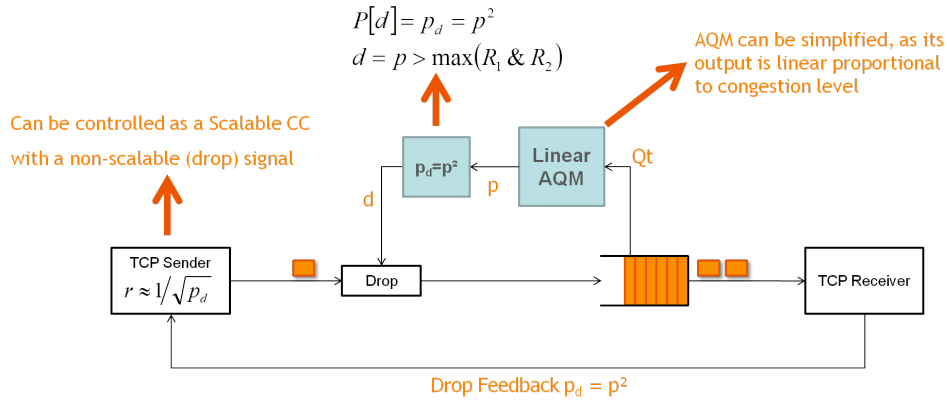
$P[d] = p_d = p^2$
$d = p > \max(R_1 \,\&\, R_2)$

AQM can be simplified, as its output is linear proportional to congestion level

Can be controlled as a Scalable CC with a non-scalable (drop) signal

$p_d=p^2$

Linear AQM

Qt

p

d

TCP Sender
$r \approx 1/\sqrt{p_d}$

Drop

TCP Receiver

Drop Feedback $p_d = p^2$